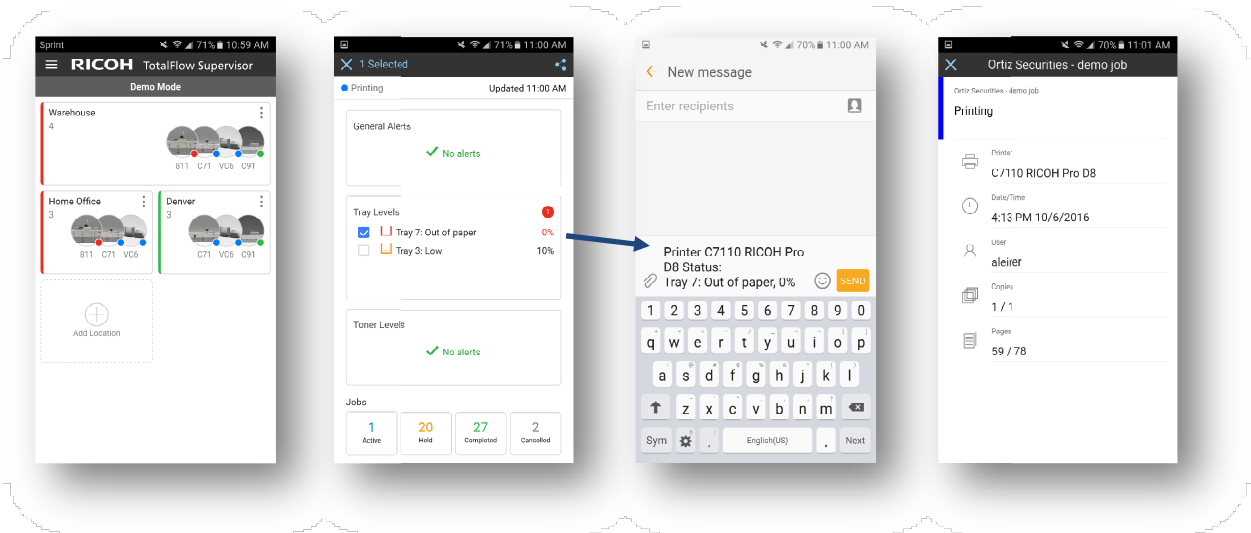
Sprint 71% 10:59 AM

RICOH TotalFlow Supervisor

Demo Mode

Warehouse
4
811 C71 VC6 C91

Home Office
3
811 C71 VC6

Denver
3
C71 VC6 C91

Add Location

71% 11:00 AM

1 Selected

Printing Updated 11:00 AM

General Alerts
No alerts

Tray Levels 1
Tray 7: Out of paper 0%
Tray 3: Low 10%

Toner Levels
No alerts

Jobs

| 1 | 20 | 27 | 2 |
|---|---|---|---|
| Active | Hold | Completed | Cancelled |

70% 11:00 AM

New message

Enter recipients

Printer C7110 RICOH Pro D8 Status: Tray 7: Out of paper, 0%

SEND

1 2 3 4 5 6 7 8 9 0
q w e r t y u i o p
a s d f g h j k l
z x c v b n m
Sym , English(US) . Next

70% 11:01 AM

Ortiz Securities - demo job

Ortiz Securities - demo job
Printing

Printer
C7110 RICOH Pro D8

Date/Time
4:13 PM 10/6/2016

User
aleirer

Copies
1 / 1

Pages
59 / 78